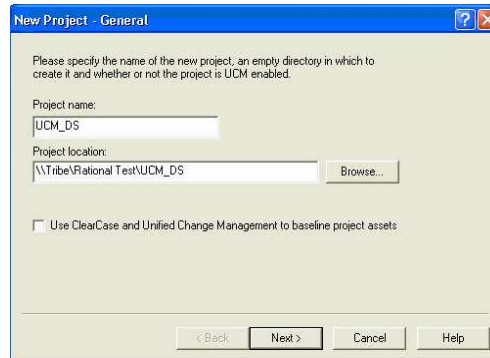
New Project - General

Please specify the name of the new project, an empty directory in which to create it and whether or not the project is UCM enabled.

Project name:
UCM_DS

Project location:
\\Tribe\Rational Test\UCM_DS

Browse...

Use ClearCase and Unified Change Management to baseline project assets

< Back
Next >
Cancel
Help